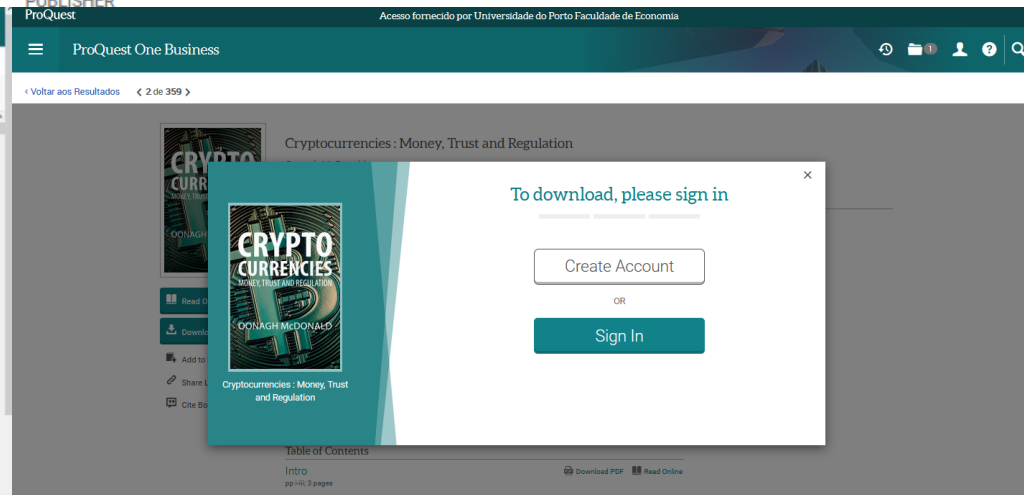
PUBLISHER

ProQuest

Acesso fornecido por Universidade do Porto Faculdade de Economia

ProQuest One Business

1

‹ Voltar aos Resultados ‹ 2 de 359 ›

Cryptocurrencies : Money, Trust and Regulation

CRYPTO CURRENCIES

OONAGH McDONALD

Read O

Downlo

Add to

Share L

Cite Bo

×

CRYPTO CURRENCIES
MONEY, TRUST AND REGULATION

OONAGH McDONALD

Cryptocurrencies : Money, Trust and Regulation

To download, please sign in

Create Account

OR

Sign In

Table of Contents

Intro

pp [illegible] 3 pages

Download PDF Read Online